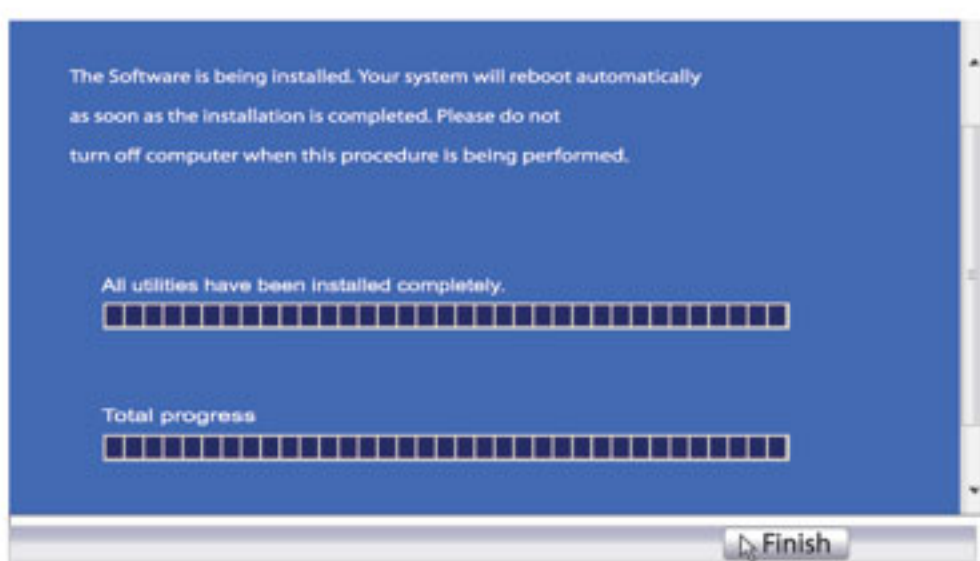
The Software is being installed. Your system will reboot automatically as soon as the installation is completed. Please do not turn off computer when this procedure is being performed.

All utilities have been installed completely.

Total progress

Finish